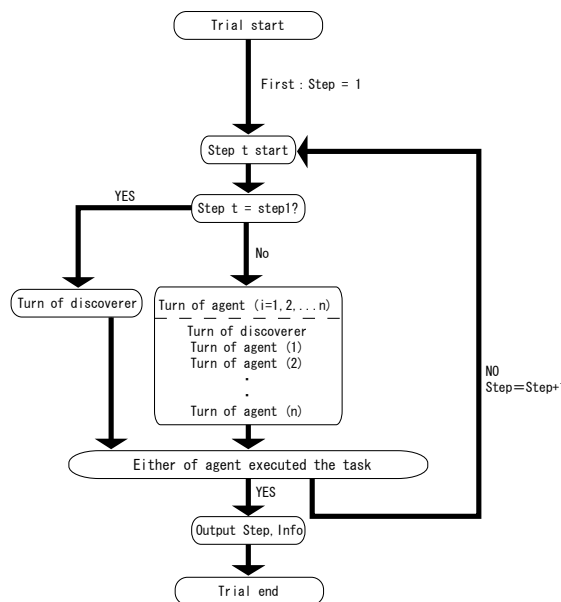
Trial start

First : Step = 1

Step t start

YES

Step t = step1?

No

Turn of discoverer

Turn of agent (i=1,2,...n)

Turn of discoverer
Turn of agent (1)
Turn of agent (2)
.
.
Turn of agent (n)

NO
Step=Step+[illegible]

Either of agent executed the task

YES

Output Step,Info

Trial end